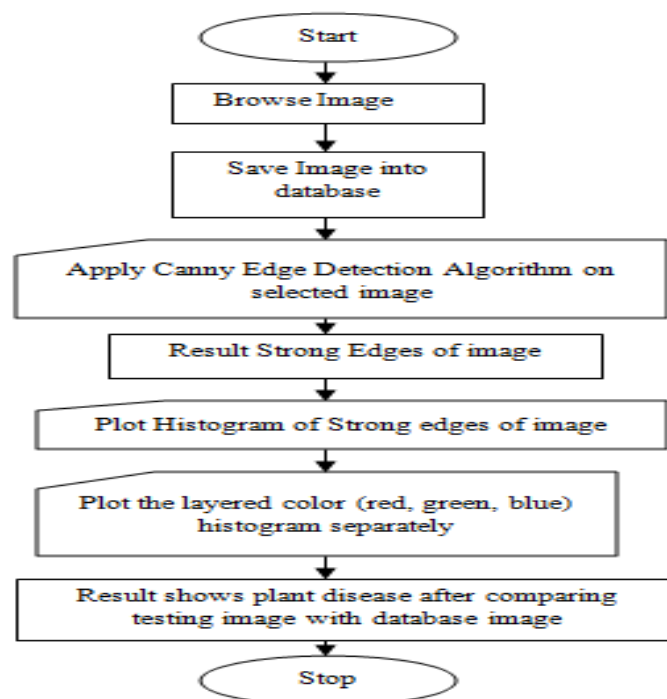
Start

Browse Image

Save Image into database

Apply Canny Edge Detection Algorithm on selected image

Result Strong Edges of image

Plot Histogram of Strong edges of image

Plot the layered color (red, green, blue) histogram separately

Result shows plant disease after comparing testing image with database image

Stop